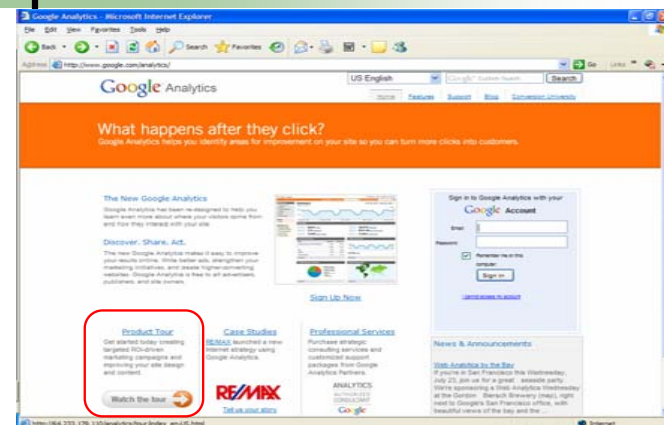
Google Analytics - Microsoft Internet Explorer

File Edit View Favorites Tools Help

Back Search Favorites

Address http://www.google.com/analytics/ Go Links

US English Google Custom Search Search

Google Analytics

Home Features Support Blog Conversion University

What happens after they click?

Google Analytics helps you identify areas for improvement on your site so you can turn more clicks into customers.

The New Google Analytics

Google Analytics has been re-designed to help you learn even more about where your visitors come from and how they interact with your site.

Discover. Share. Act.

The new Google Analytics makes it easy to improve your results online. Write better ads, strengthen your marketing initiatives, and create higher-converting websites. Google Analytics is free to all advertisers, publishers, and site owners.

Sign Up Now

Sign in to Google Analytics with your

Google Account

Email:

Password:

Remember me on this computer.

Sign in

I cannot access my account

Product Tour

Get started today creating targeted ROI-driven marketing campaigns and improving your site design and content.

Watch the tour

Case Studies

RE/MAX launched a new Internet strategy using Google Analytics.

RE/MAX

Tell us your story

Professional Services

Purchase strategic consulting services and customized support packages from Google Analytics Partners.

ANALYTICS AUTHORIZED CONSULTANT

Google

News & Announcements

Web Analytics by the Bay

If you're in San Francisco this Wednesday, July 23, join us for a great seaside party. We're sponsoring a Web Analytics Wednesday at the Gordon Biersch Brewery (map), right next to Google's San Francisco office, with beautiful views of the bay and the ...

http://64.233.179.110/analytics/tour/index_en-US.html

Internet